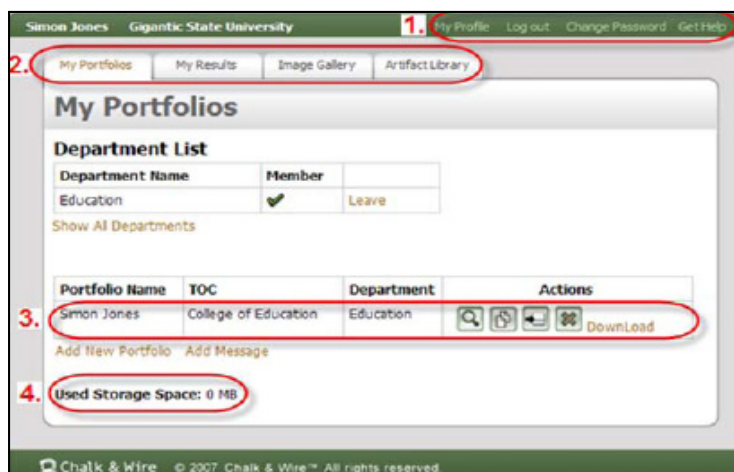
Simon Jones Gigantic State University

1. My Profile Log out Change Password Get Help

2. My Portfolios My Results Image Gallery Artifact Library

My Portfolios

Department List

| Department Name | Member | |
|---|---|---|
| Education | ✔ | Leave |

Show All Departments

| Portfolio Name | TOC | Department | Actions |
|---|---|---|---|
| Simon Jones | College of Education | Education | DownLoad |

3.

Add New Portfolio Add Message

4. Used Storage Space: 0 MB

Chalk & Wire © 2007 Chalk & Wire™ All rights reserved.